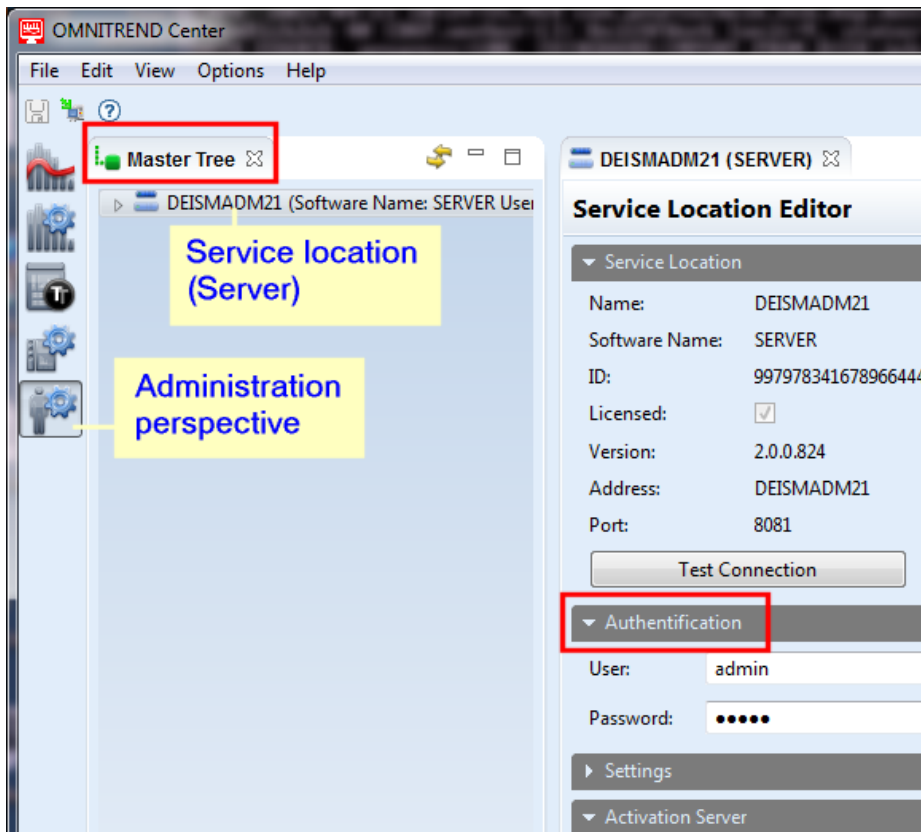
OMNITREND Center

File Edit View Options Help

Master Tree

DEISMADM21 (Software Name: SERVER User

Service location (Server)

Administration perspective

DEISMADM21 (SERVER)

Service Location Editor

Service Location

Name: DEISMADM21

Software Name: SERVER

ID: 99797834167896644

Licensed:

Version: 2.0.0.824

Address: DEISMADM21

Port: 8081

Test Connection

Authentification

User: admin

Password: •••••

Settings

Activation Server